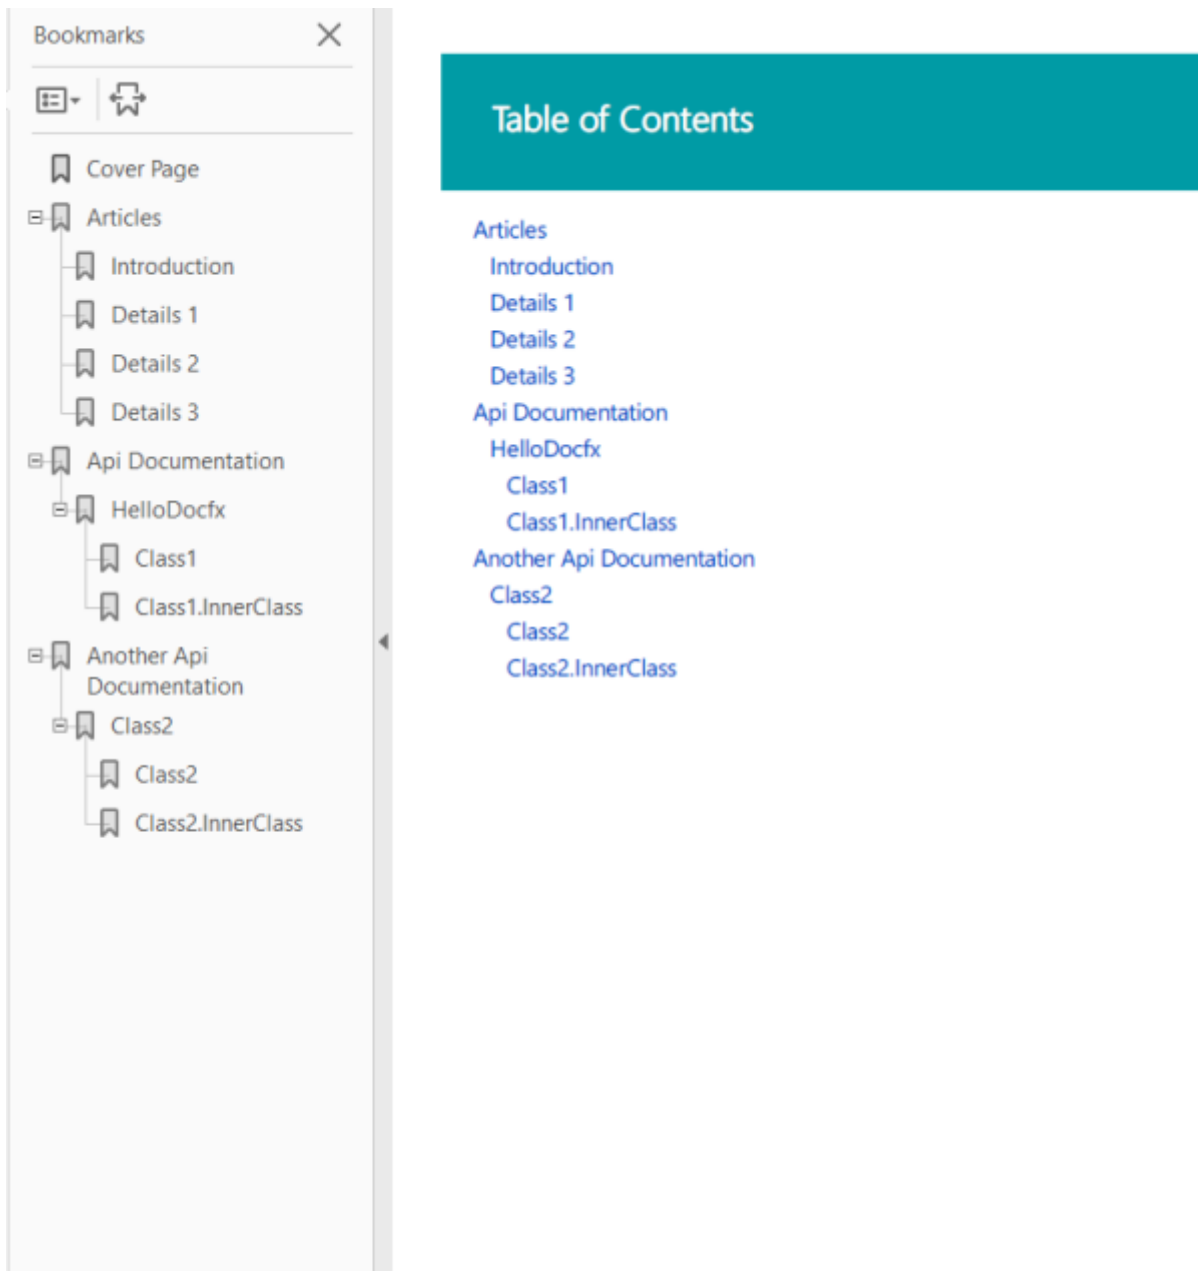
Bookmarks

Cover Page
Articles
Introduction
Details 1
Details 2
Details 3
Api Documentation
HelloDocfx
Class1
Class1.InnerClass
Another Api Documentation
Class2
Class2
Class2.InnerClass

Table of Contents

Articles
Introduction
Details 1
Details 2
Details 3
Api Documentation
HelloDocfx
Class1
Class1.InnerClass
Another Api Documentation
Class2
Class2
Class2.InnerClass